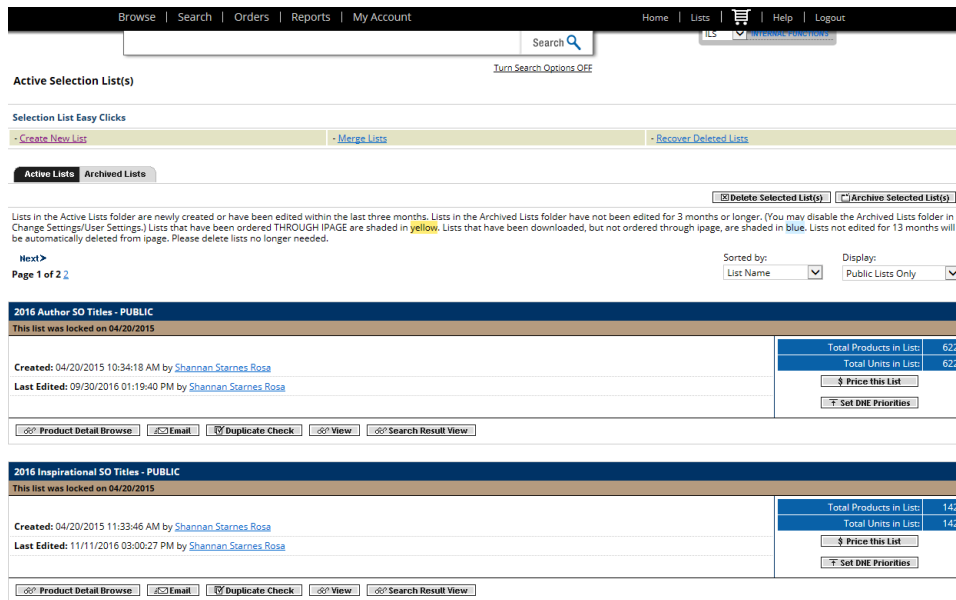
Browse | Search | Orders | Reports | My Account

Home | Lists | | Help | Logout

Search

ILS INTERNAL FUNCTIONS

Turn Search Options OFF

Active Selection List(s)

Selection List Easy Clicks

- Create New List
- Merge Lists
- Recover Deleted Lists

Active Lists
Archived Lists

Delete Selected List(s)
Archive Selected List(s)

Lists in the Active Lists folder are newly created or have been edited within the last three months. Lists in the Archived Lists folder have not been edited for 3 months or longer. (You may disable the Archived Lists folder in Change Settings/User Settings.) Lists that have been ordered THROUGH IPAGE are shaded in yellow. Lists that have been downloaded, but not ordered through ipage, are shaded in blue. Lists not edited for 13 months will be automatically deleted from ipage. Please delete lists no longer needed.

Next

Page 1 of 2 2

Sorted by:
List Name

Display:
Public Lists Only

2016 Author SO Titles - PUBLIC

This list was locked on 04/20/2015

Created: 04/20/2015 10:34:18 AM by Shannan Starnes Rosa

Last Edited: 09/30/2016 01:19:40 PM by Shannan Starnes Rosa

Total Products in List: 622
Total Units in List: 622

$ Price this List

Set DNE Priorities

Product Detail Browse
Email
Duplicate Check
View
Search Result View

2016 Inspirational SO Titles - PUBLIC

This list was locked on 04/20/2015

Created: 04/20/2015 11:33:46 AM by Shannan Starnes Rosa

Last Edited: 11/11/2016 03:00:27 PM by Shannan Starnes Rosa

Total Products in List: 142
Total Units in List: 142

$ Price this List

Set DNE Priorities

Product Detail Browse
Email
Duplicate Check
View
Search Result View